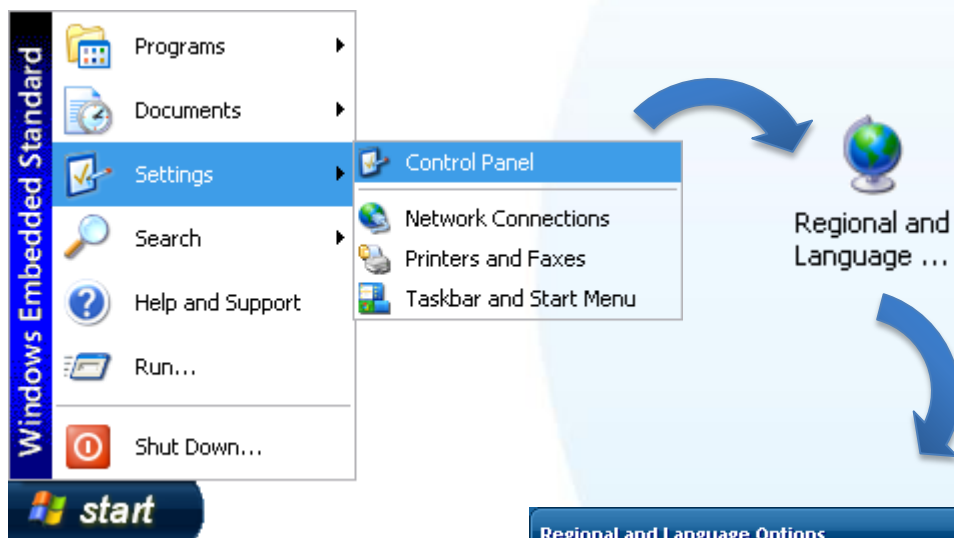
Windows Embedded Standard

Programs
Documents
Settings
Search
Help and Support
Run...
Shut Down...

Control Panel
Network Connections
Printers and Faxes
Taskbar and Start Menu

Regional and Language ...

start

Regional and Language Options